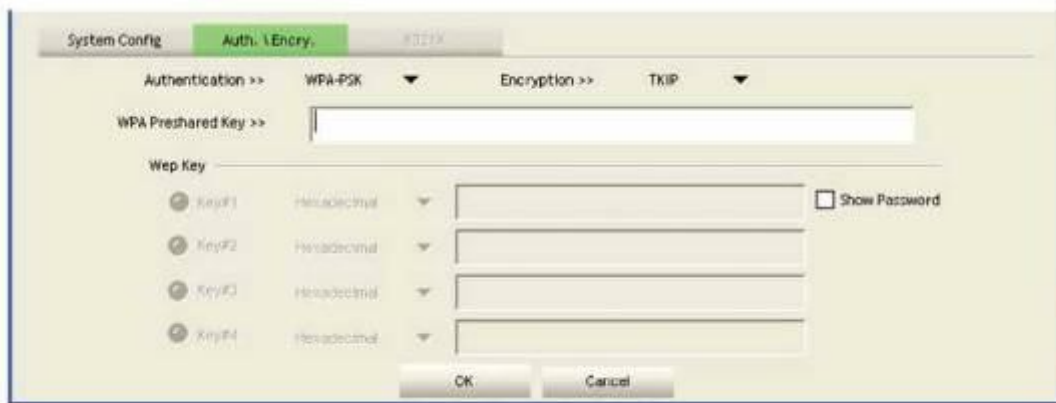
System Config | Auth. \ Encry. | 802.1X

Authentication >> WPA-PSK

Encryption >> TKIP

WPA Preshared Key >>

Wep Key

Key#1 Hexadecimal

Show Password

Key#2 Hexadecimal

Key#3 Hexadecimal

Key#4 Hexadecimal

OK

Cancel